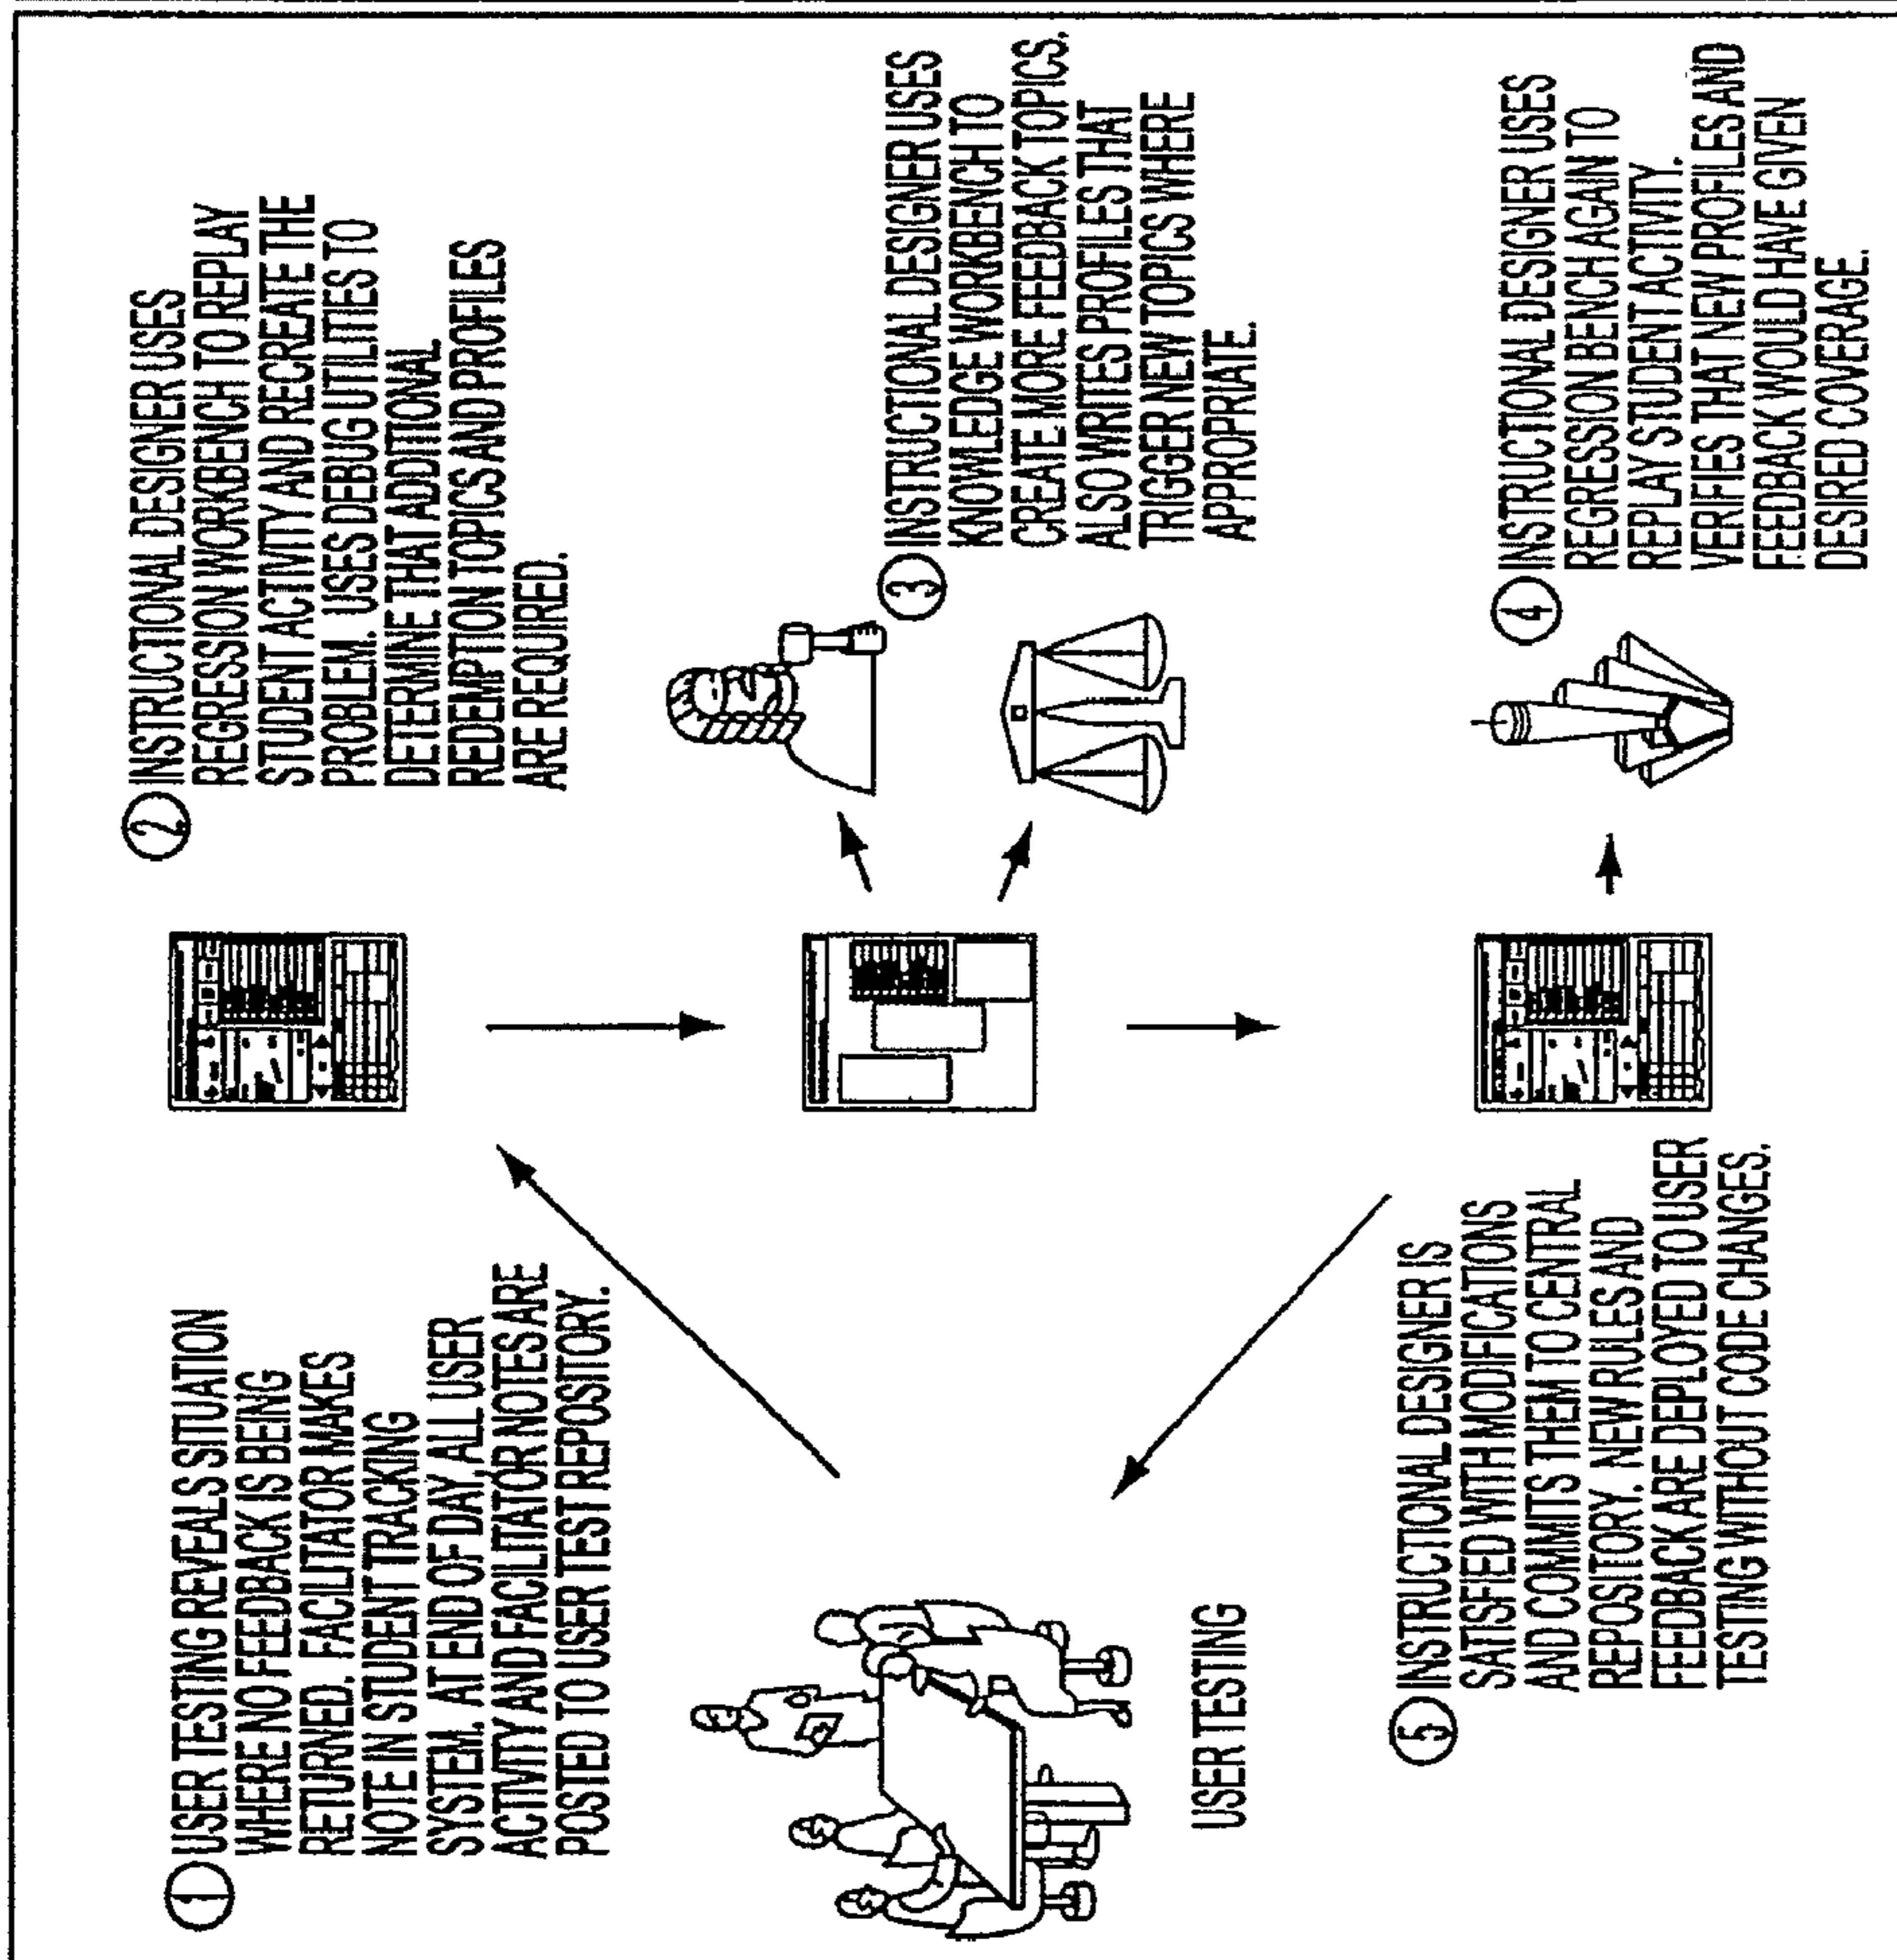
① USER TESTING REVEALS SITUATION WHERE NO FEEDBACK IS BEING RETURNED. FACILITATOR MAKES NOTE IN STUDENT TRACKING SYSTEM. AT END OF DAY, ALL USER ACTIVITY AND FACILITATOR NOTES ARE POSTED TO USER TEST REPOSITORY.

USER TESTING

② INSTRUCTIONAL DESIGNER USES REGRESSION WORKBENCH TO REPLAY STUDENT ACTIVITY AND RECREATE THE PROBLEM. USES DEBUG UTILITIES TO DETERMINE THAT ADDITIONAL REDEMPTION TOPICS AND PROFILES ARE REQUIRED.

③ INSTRUCTIONAL DESIGNER USES KNOWLEDGE WORKBENCH TO CREATE MORE FEEDBACK TOPICS. ALSO WRITES PROFILES THAT TRIGGER NEW TOPICS WHERE APPROPRIATE.

④ INSTRUCTIONAL DESIGNER USES REGRESSION BENCH AGAIN TO REPLAY STUDENT ACTIVITY. VERIFIES THAT NEW PROFILES AND FEEDBACK WOULD HAVE GIVEN DESIRED COVERAGE.

⑤ INSTRUCTIONAL DESIGNER IS SATISFIED WITH MODIFICATIONS AND COMMITS THEM TO CENTRAL REPOSITORY. NEW RULES AND FEEDBACK ARE DEPLOYED TO USER TESTING WITHOUT CODE CHANGES.